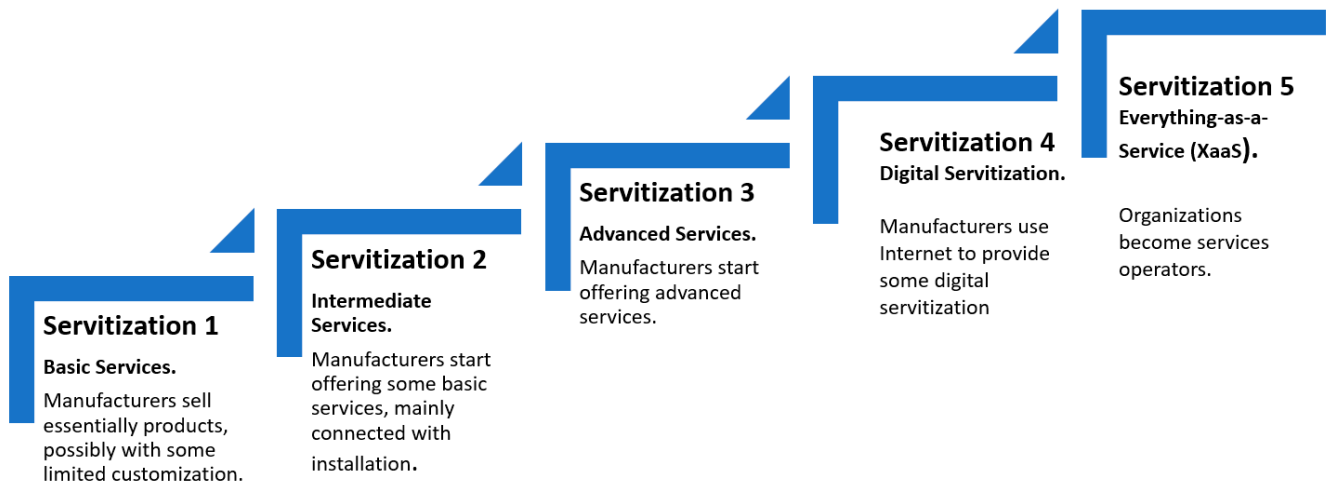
Servitization 1

Basic Services.

Manufacturers sell essentially products, possibly with some limited customization.

Servitization 2

Intermediate Services.

Manufacturers start offering some basic services, mainly connected with installation.

Servitization 3

Advanced Services.

Manufacturers start offering advanced services.

Servitization 4

Digital Servitization.

Manufacturers use Internet to provide some digital servitization

Servitization 5

Everything-as-a-Service (XaaS).

Organizations become services operators.